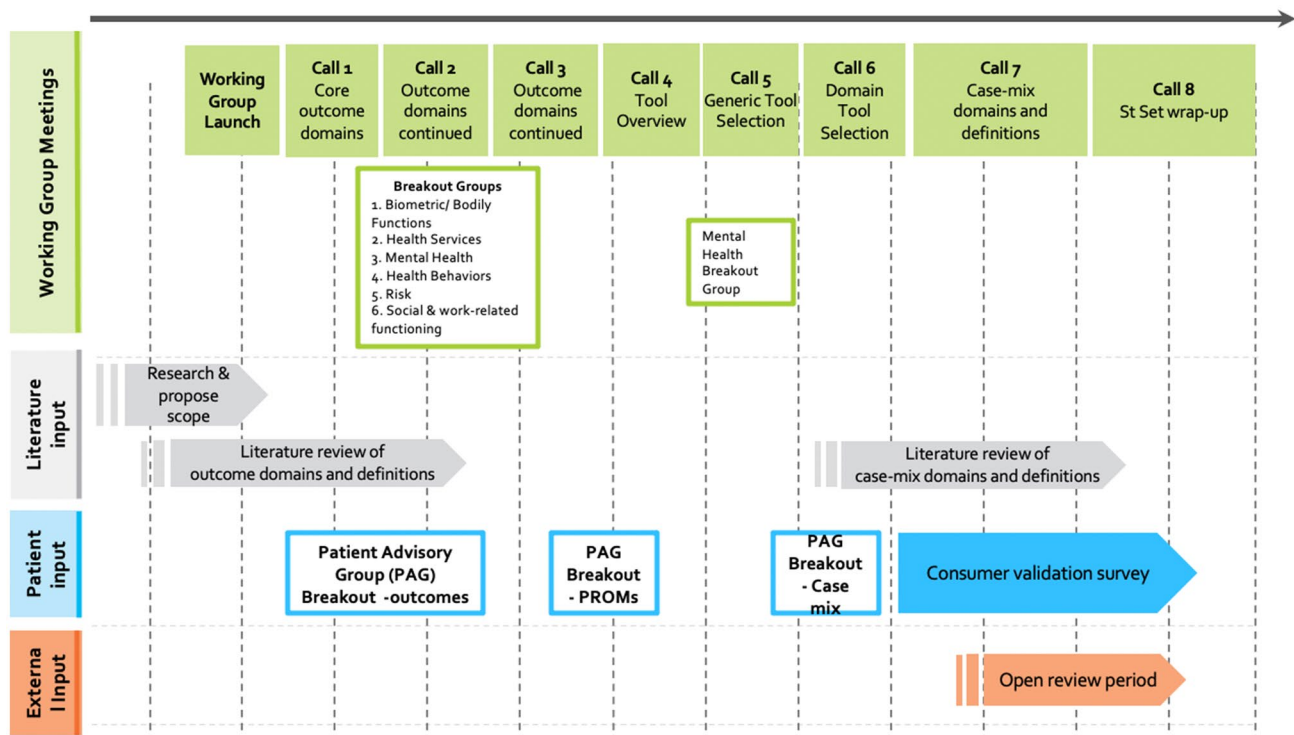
Working Group Meetings

Working Group Launch

Call 1
Core outcome domains

Call 2
Outcome domains continued

Call 3
Outcome domains continued

Call 4
Tool Overview

Call 5
Generic Tool Selection

Call 6
Domain Tool Selection

Call 7
Case-mix domains and definitions

Call 8
St Set wrap-up

Breakout Groups
1. Biometric/ Bodily Functions
2. Health Services
3. Mental Health
4. Health Behaviors
5. Risk
6. Social & work-related functioning

Mental Health Breakout Group

Literature input

Research & propose scope

Literature review of outcome domains and definitions

Literature review of case-mix domains and definitions

Patient input

Patient Advisory Group (PAG) Breakout -outcomes

PAG Breakout - PROMs

PAG Breakout - Case mix

Consumer validation survey

Externa l Input

Open review period